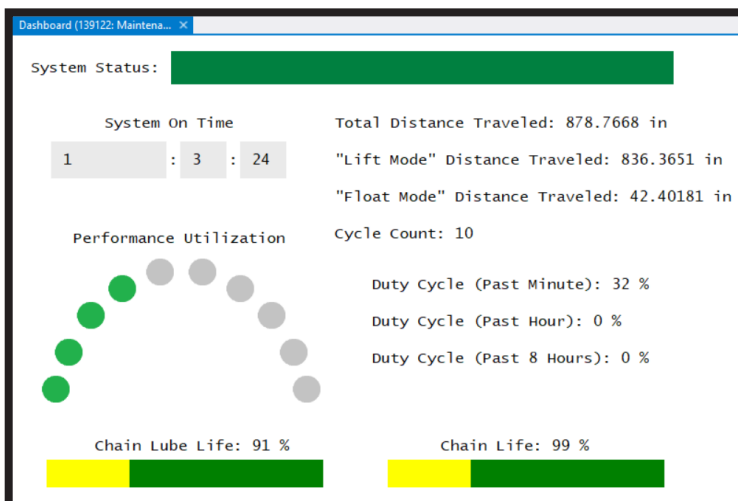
Dashboard (139122: Maintena... ×

System Status:

System On Time

1 : 3 : 24

Total Distance Traveled: 878.7668 in

"Lift Mode" Distance Traveled: 836.3651 in

"Float Mode" Distance Traveled: 42.40181 in

Performance Utilization

Cycle Count: 10

Duty Cycle (Past Minute): 32 %

Duty Cycle (Past Hour): 0 %

Duty Cycle (Past 8 Hours): 0 %

Chain Lube Life: 91 %

Chain Life: 99 %